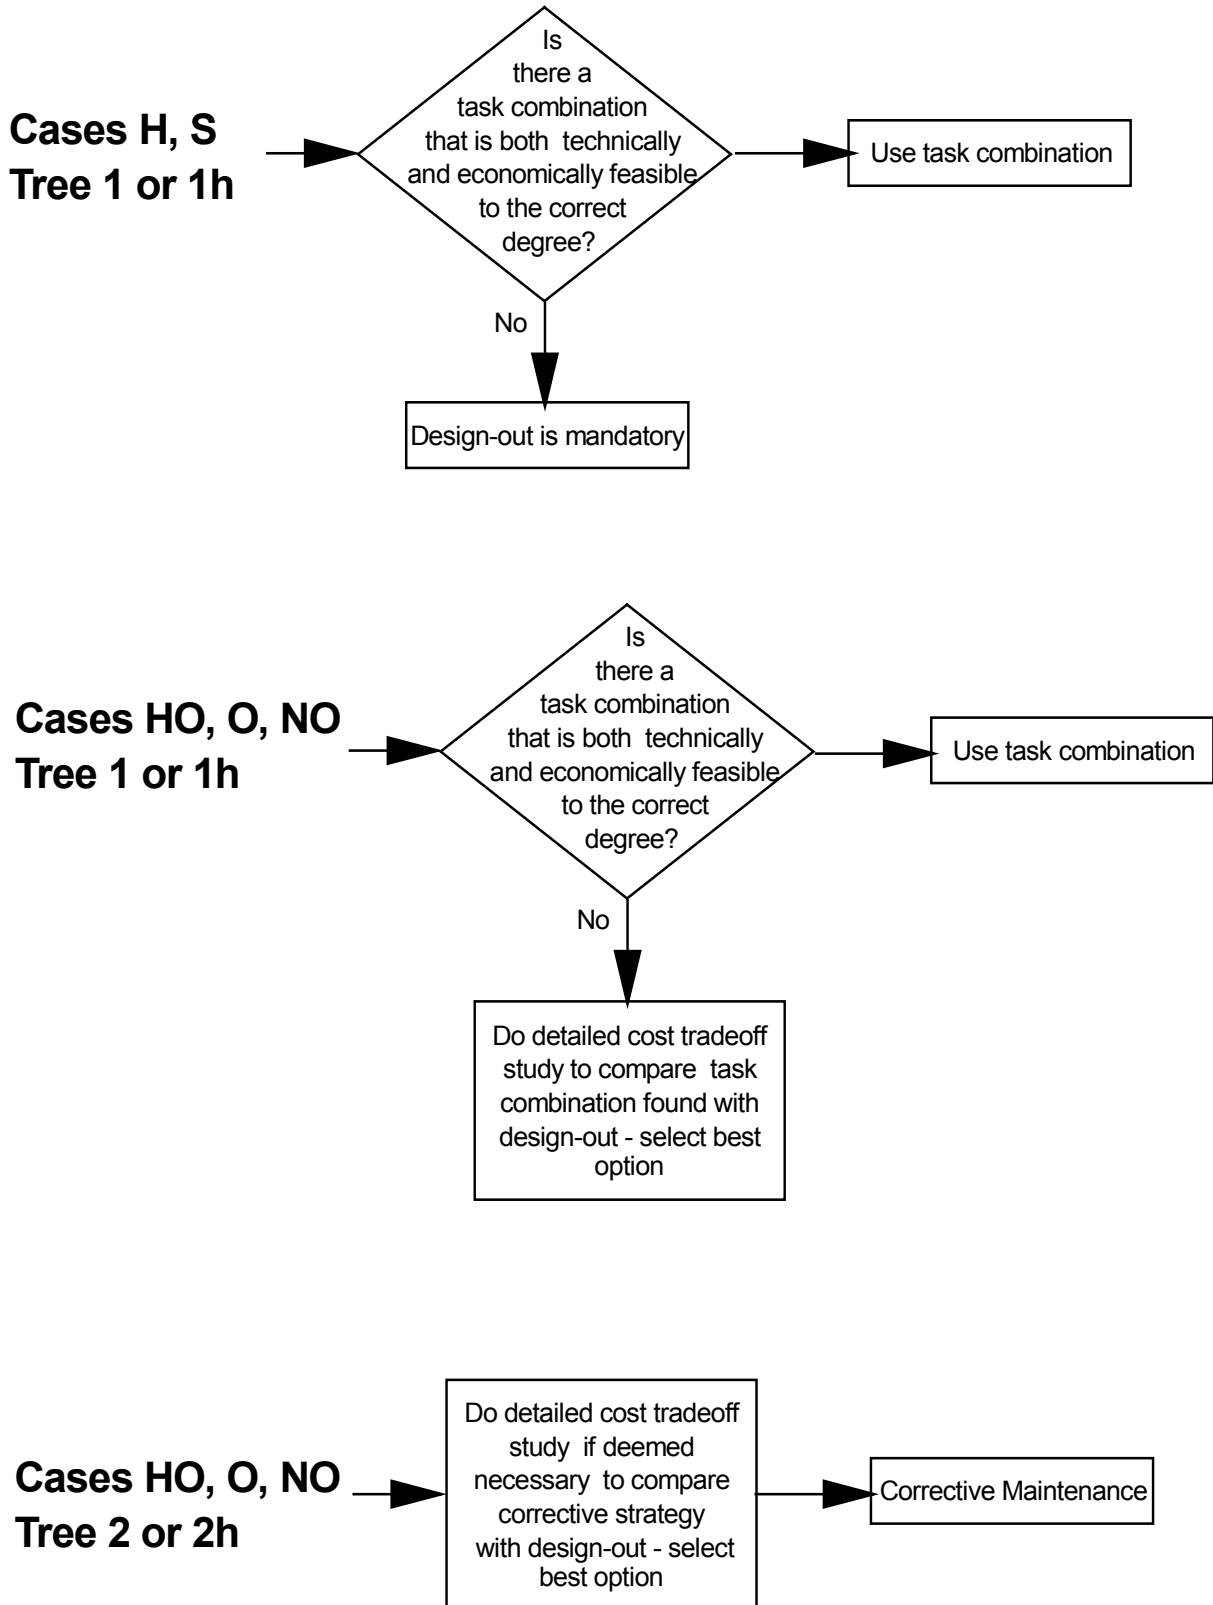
Cases H, S
Tree 1 or 1h

Is there a task combination that is both technically and economically feasible to the correct degree?

Use task combination

No

Design-out is mandatory

Cases HO, O, NO
Tree 1 or 1h

Is there a task combination that is both technically and economically feasible to the correct degree?

Use task combination

No

Do detailed cost tradeoff study to compare task combination found with design-out - select best option

Cases HO, O, NO
Tree 2 or 2h

Do detailed cost tradeoff study if deemed necessary to compare corrective strategy with design-out - select best option

Corrective Maintenance